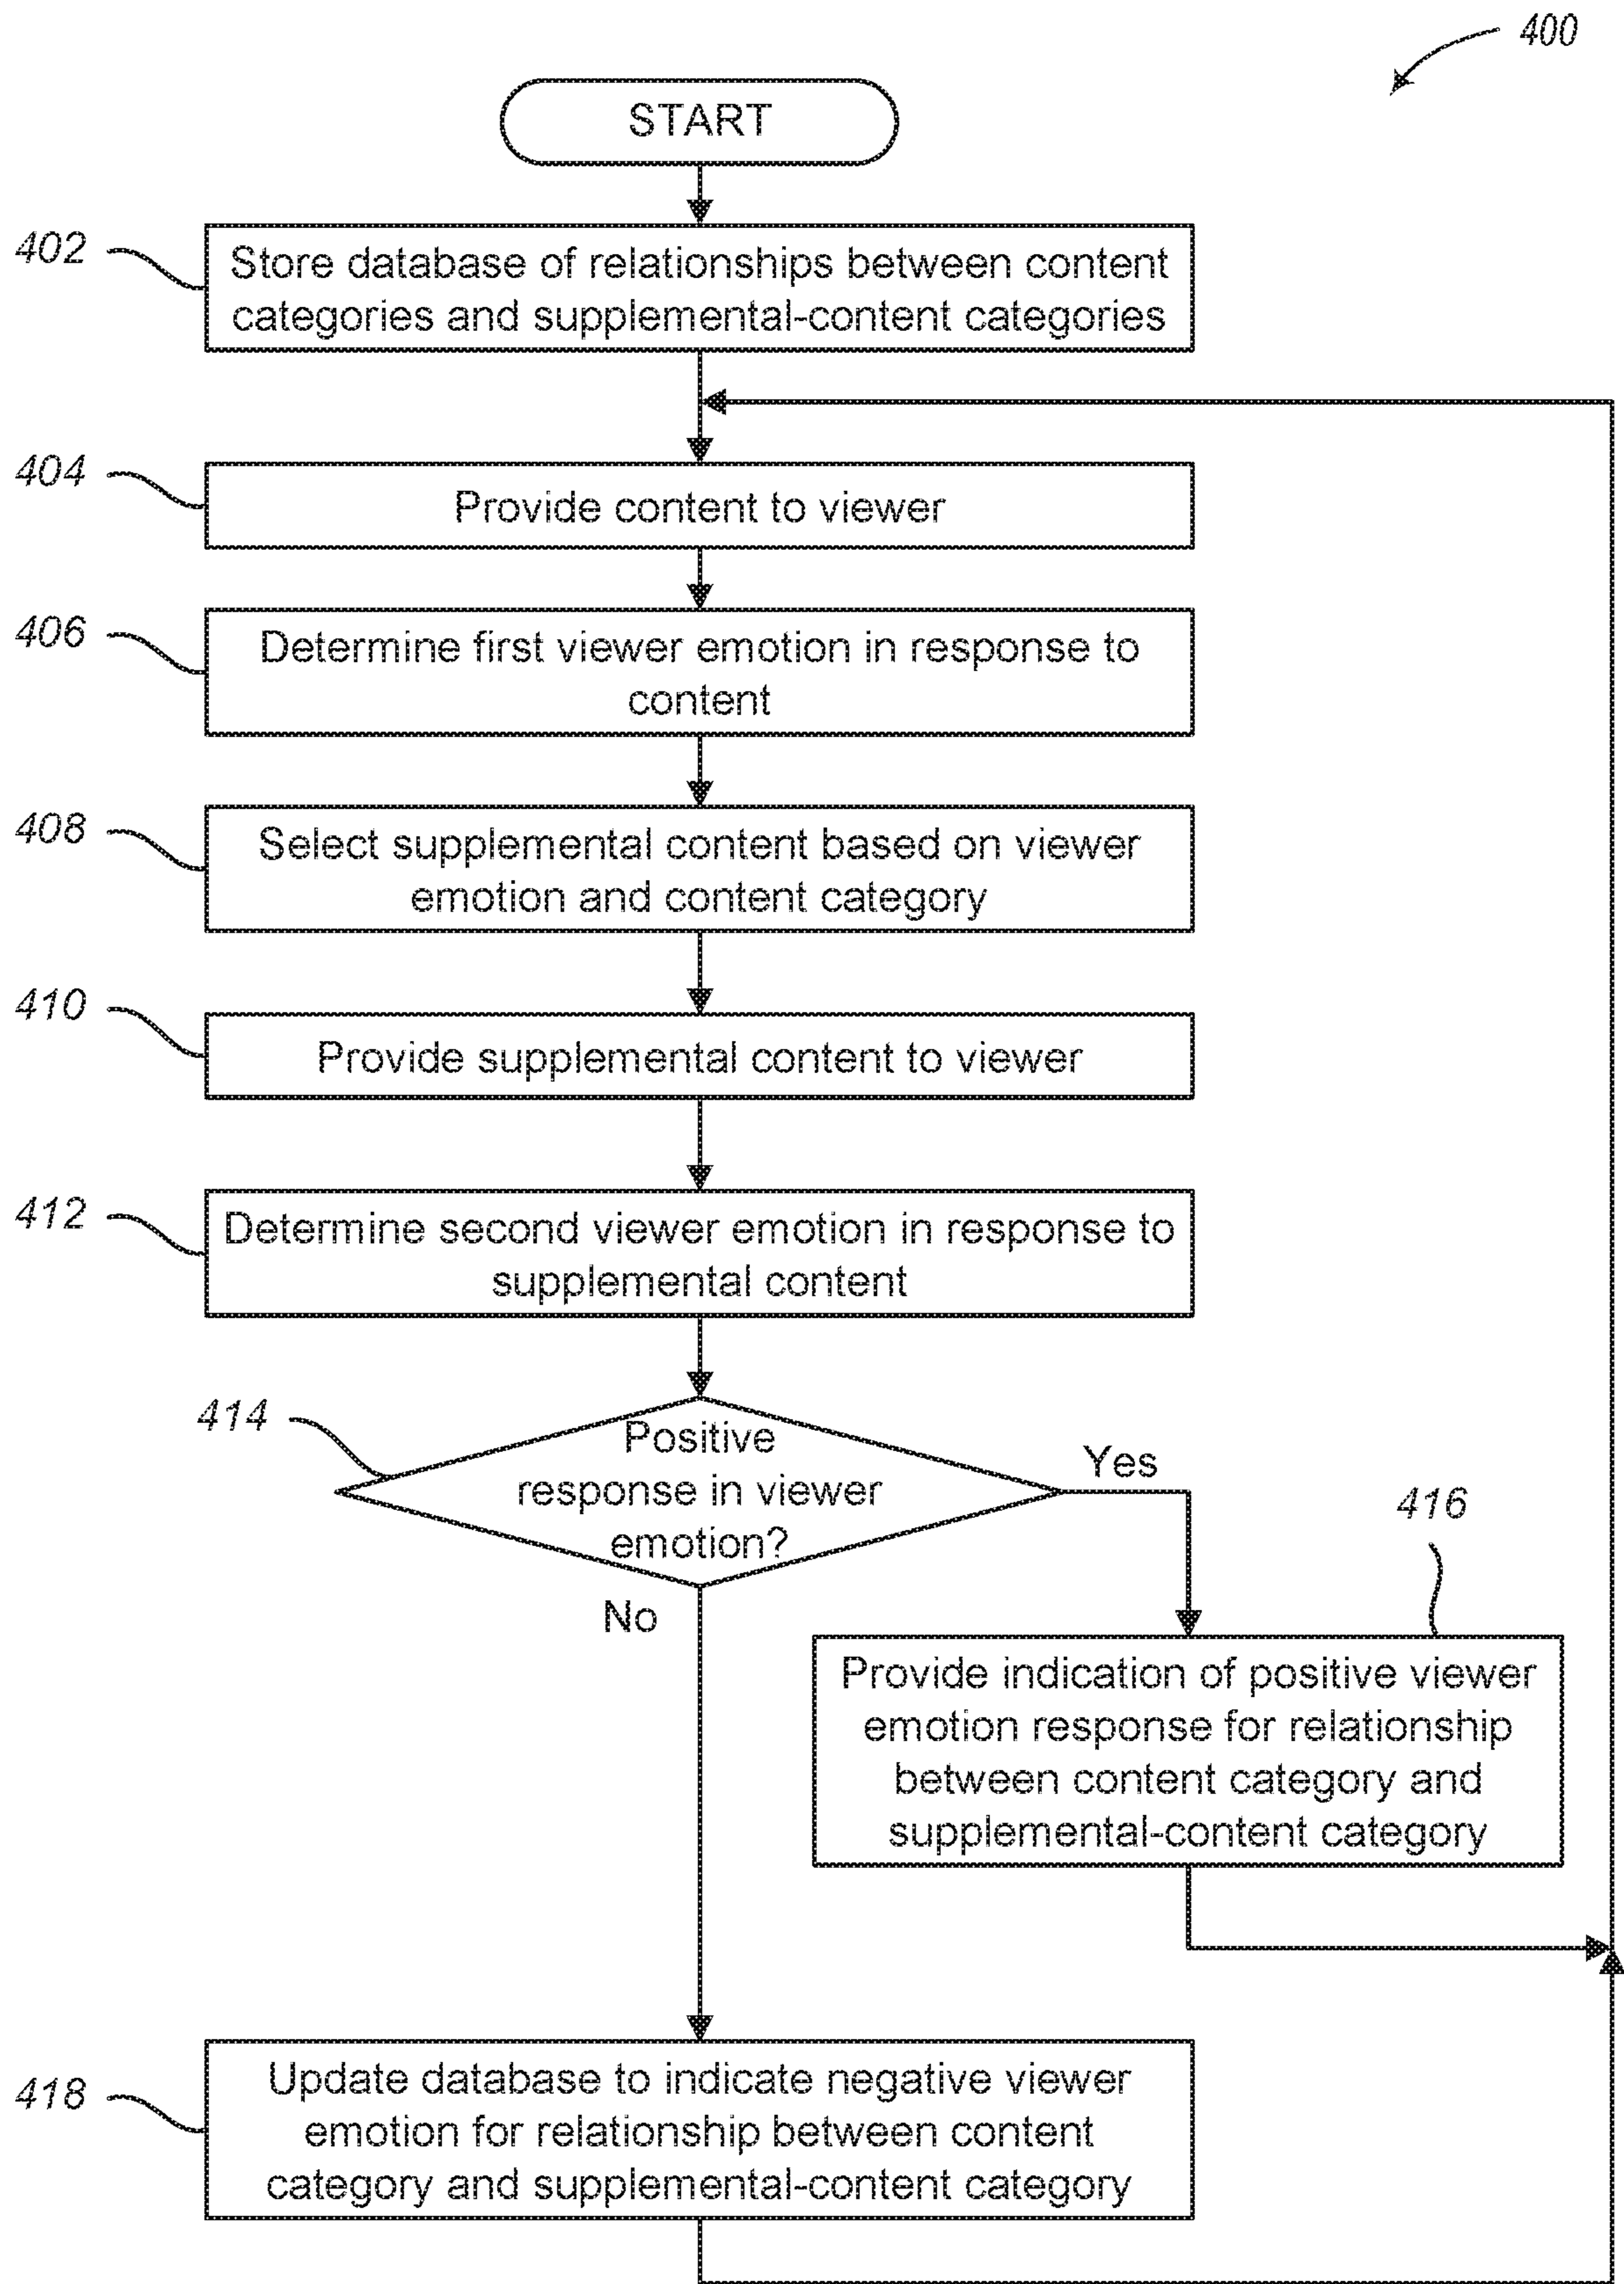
400

START

402 Store database of relationships between content categories and supplemental-content categories

404 Provide content to viewer

406 Determine first viewer emotion in response to content

408 Select supplemental content based on viewer emotion and content category

410 Provide supplemental content to viewer

412 Determine second viewer emotion in response to supplemental content

414 Positive response in viewer emotion?

Yes

No

416 Provide indication of positive viewer emotion response for relationship between content category and supplemental-content category

418 Update database to indicate negative viewer emotion for relationship between content category and supplemental-content category